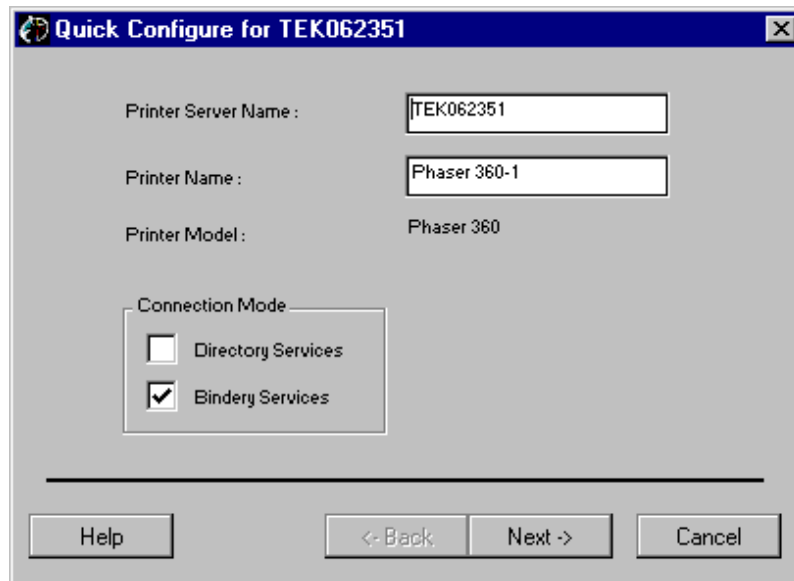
Quick Configure for TEK062351

Printer Server Name : TEK062351

Printer Name : Phaser 360-1

Printer Model : Phaser 360

Connection Mode

Directory Services

Bindery Services

Help

<- Back

Next ->

Cancel